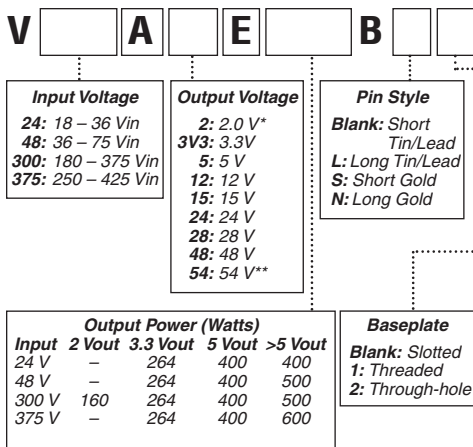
V A E B

Input Voltage
24: 18 – 36 Vin
48: 36 – 75 Vin
300: 180 – 375 Vin
375: 250 – 425 Vin

Output Voltage
2: 2.0 V*
3V3: 3.3V
5: 5 V
12: 12 V
15: 15 V
24: 24 V
28: 28 V
48: 48 V
54: 54 V**

Pin Style
Blank: Short Tin/Lead
L: Long Tin/Lead
S: Short Gold
N: Long Gold

Output Power (Watts)

| Input | 2 Vout | 3.3 Vout | 5 Vout | >5 Vout |
|---|---|---|---|---|
| 24 V | – | 264 | 400 | 400 |
| 48 V | – | 264 | 400 | 500 |
| 300 V | 160 | 264 | 400 | 500 |
| 375 V | – | 264 | 400 | 600 |

Baseplate
Blank: Slotted
1: Threaded
2: Through-hole